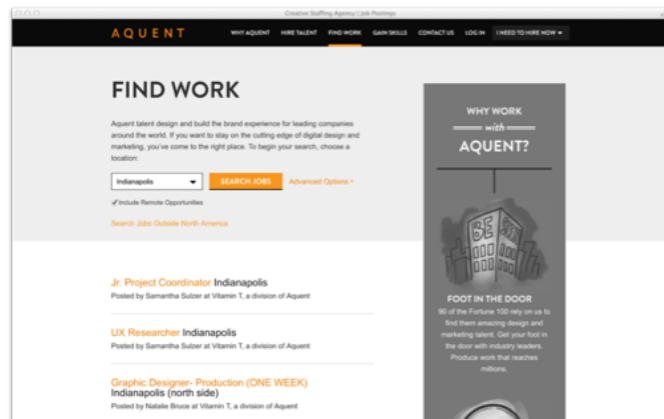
Creative Staffing Agency | Job Postings

AQUENT

WHY AQUENT HIRE TALENT FIND WORK GAIN SKILLS CONTACT US LOG IN I NEED TO HIRE NOW

FIND WORK

Aquent talent design and build the brand experience for leading companies around the world. If you want to stay on the cutting edge of digital design and marketing, you've come to the right place. To begin your search, choose a location:

Indianapolis

SEARCH JOBS

Advanced Options >

Include Remote Opportunities

Search Jobs Outside North America

WHY WORK with AQUENT?

BE

FOOT IN THE DOOR

90 of the Fortune 100 rely on us to find them amazing design and marketing talent. Get your foot in the door with industry leaders. Produce work that reaches millions.

Jr. Project Coordinator Indianapolis

Posted by Samantha Sulzer at Vitamin T, a division of Aquent

UX Researcher Indianapolis

Posted by Samantha Sulzer at Vitamin T, a division of Aquent

Graphic Designer- Production (ONE WEEK) Indianapolis (north side)

Posted by Natalie Bruce at Vitamin T, a division of Aquent